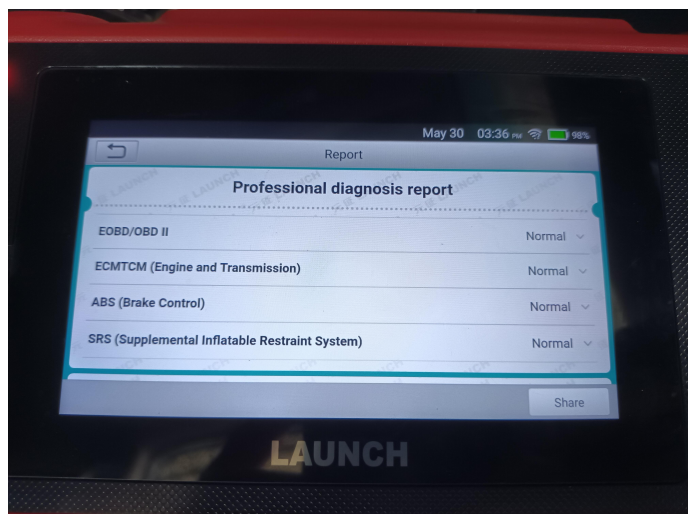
May 30 03:36 PM 98%

Report

Professional diagnosis report

EOBD/OBD II Normal

ECMTCM (Engine and Transmission) Normal

ABS (Brake Control) Normal

SRS (Supplemental Inflatable Restraint System) Normal

Share

LAUNCH